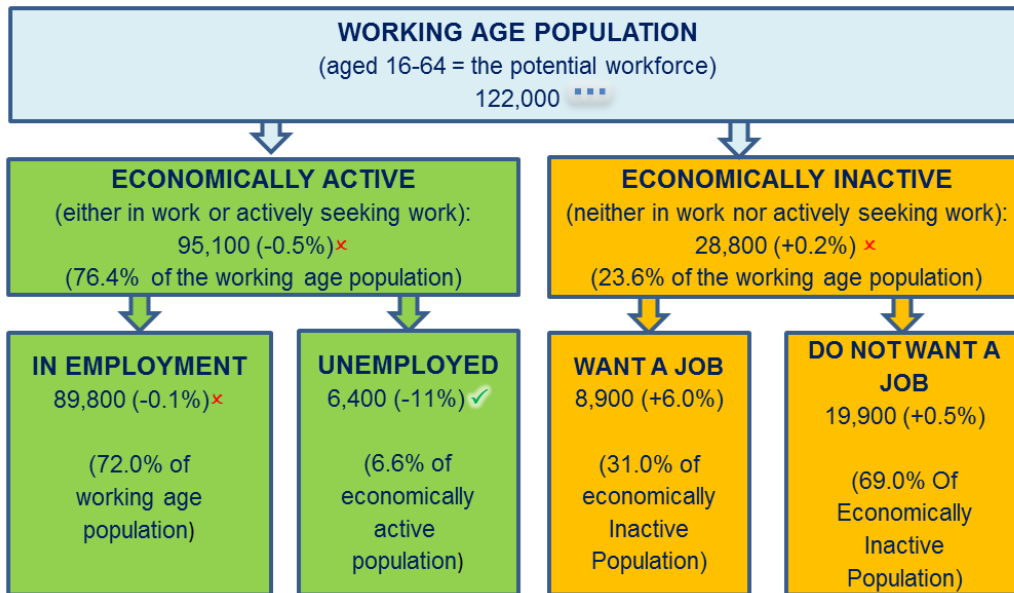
WORKING AGE POPULATION
(aged 16-64 = the potential workforce)
122,000

ECONOMICALLY ACTIVE
(either in work or actively seeking work):
95,100 (-0.5%)×
(76.4% of the working age population)

ECONOMICALLY INACTIVE
(neither in work nor actively seeking work):
28,800 (+0.2%) ×
(23.6% of the working age population)

IN EMPLOYMENT
89,800 (-0.1%)×

(72.0% of working age population)

UNEMPLOYED
6,400 (-11%) ✓

(6.6% of economically active population)

WANT A JOB
8,900 (+6.0%)

(31.0% of economically Inactive Population)

DO NOT WANT A JOB
19,900 (+0.5%)

(69.0% Of Economically Inactive Population)